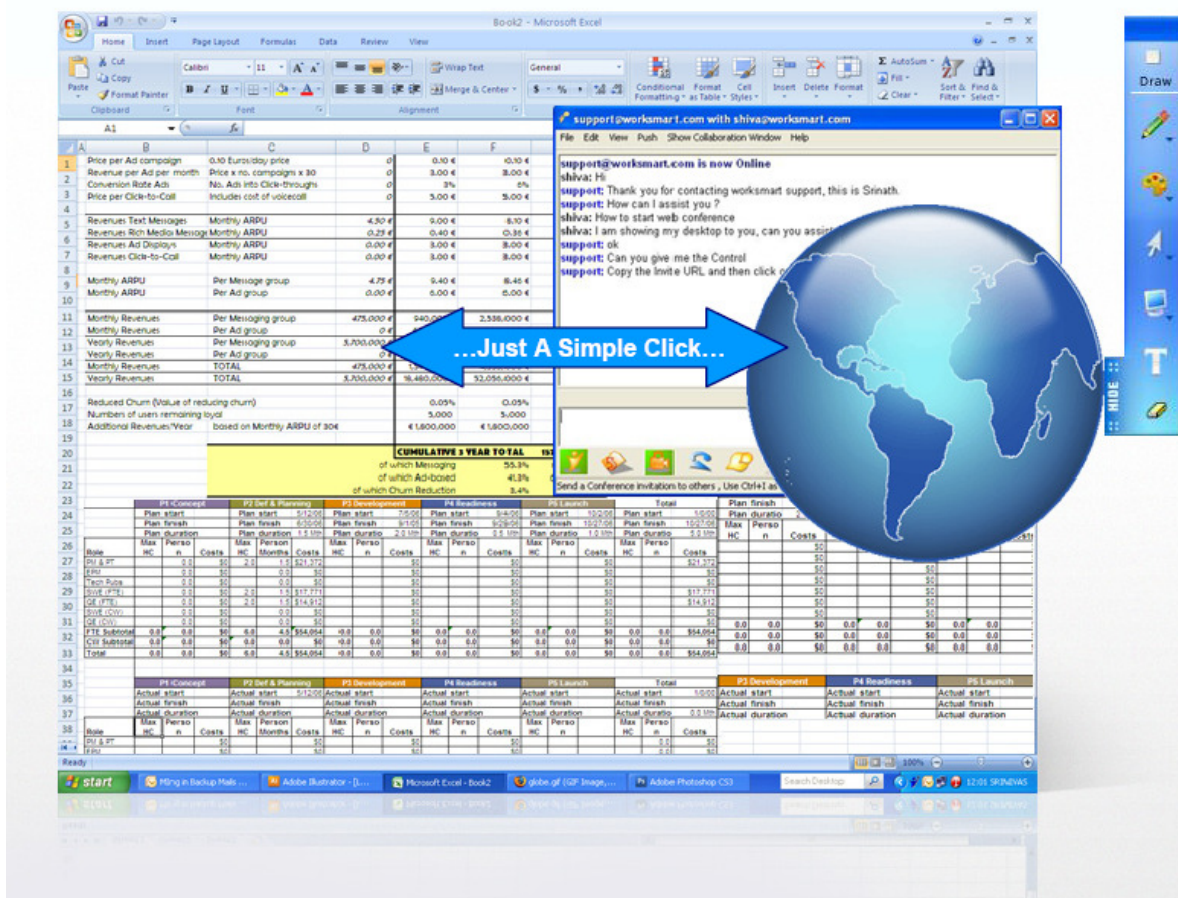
Book2 - Microsoft Excel

Home Insert Page Layout Formulas Data Review View

Cut Copy Format Painter Paste Clipboard Calibri 11 Font Wrap Text Merge & Center Alignment General Conditional Formatting Format as Table Cell Styles Insert Delete Format AutoSum Fill Clear Sort & Filter Find & Select

A1

support@worksmart.com with shiva@worksmart.com

File Edit View Push Show Collaboration Window Help

support@worksmart.com is now Online
shiva: Hi
support: Thank you for contacting worksmart support, this is Srinath.
support: How can I assist you ?
shiva: How to start web conference
shiva: I am showing my desktop to you, can you assist
support: ok
support: Can you give me the Control
support: Copy the Invite URL and then click o

Send a Conference invitation to others , Use Ctrl+I as

...Just A Simple Click...

| | B | C | D | E | F |
|---|---|---|---|---|---|
| 1 | Price per Ad compaign | 0.10 Euros/day price | 0 | 0.10 € | 0.10 € |
| 2 | Revenue per Ad per month | Price x no. compaigns x 30 | 0 | 3.00 € | 3.00 € |
| 3 | Conversion Rate Ads | No. Ads into Click-throughs | 0 | 3% | 6% |
| 4 | Price per Click-to-Call | Includes cost of voicecall | 0 | 5.00 € | 5.00 € |
| 5 | Revenues Text Messages | Monthly ARPU | 4.50 € | 9.00 € | 8.10 € |
| 6 | Revenues Rich Media Message | Monthly ARPU | 0.25 € | 0.40 € | 0.36 € |
| 7 | Revenues Ad Displays | Monthly ARPU | 0.00 € | 3.00 € | 3.00 € |
| 8 | Revenues Click-to-Call | Monthly ARPU | 0.00 € | 3.00 € | 3.00 € |
| 9 | Monthly ARPU | Per Message group | 4.75 € | 9.40 € | 8.46 € |
| 10 | Monthly ARPU | Per Ad group | 0.00 € | 6.00 € | 6.00 € |
| 11 | Monthly Revenues | Per Messaging group | 475,000 € | 940,000 | 2,538,0000 € |
| 12 | Monthly Revenues | Per Ad group | 0 € | | |
| 13 | Yearly Revenues | Per Messaging group | 5,700,000 € | | |
| 14 | Yearly Revenues | Per Ad group | 0 € | | |
| 15 | Monthly Revenues | TOTAL | 475,000 € | | |
| 16 | Yearly Revenues | TOTAL | 5,700,000 € | 16,460,000 | 32,056,000 € |
| 17 | Reduced Churn (Value of reducing churn) | | | 0.05% | 0.05% |
| 18 | Numbers of users remaining loyal | | | 5,000 | 5,000 |
| 19 | Additional Revenues/Year | based on Monthly ARPU of 30€ | | € 1,800,000 | € 1,800,000 |

CUMULATIVE 3 YEAR TOTAL
of which Messaging 55.3%
of which Ad-based 41.3%
of which Churn Reduction 3.4%

P1 Concept P2 Def & Planning P3 Development P4 Readiness P5 Launch Total
Plan start Plan finish Plan duration
Role Max HC Person Costs
PM & PT
EPM
Tech Pubs
SWE (FTE)
QE (FTE)
SWE (CW)
QE (CW)
FTE Subtotal
CW Subtotal
Total

P1 Concept P2 Def & Planning P3 Development P4 Readiness P5 Launch Total
Actual start Actual finish Actual duration

Ready

start Mling in Backup Mails ... Adobe Illustrator - [... Microsoft Excel - Book2 globe.gif (GIF Image,... Adobe Photoshop CS3 Search Desktop 12:01 SRINIVAS

Draw
HIDE